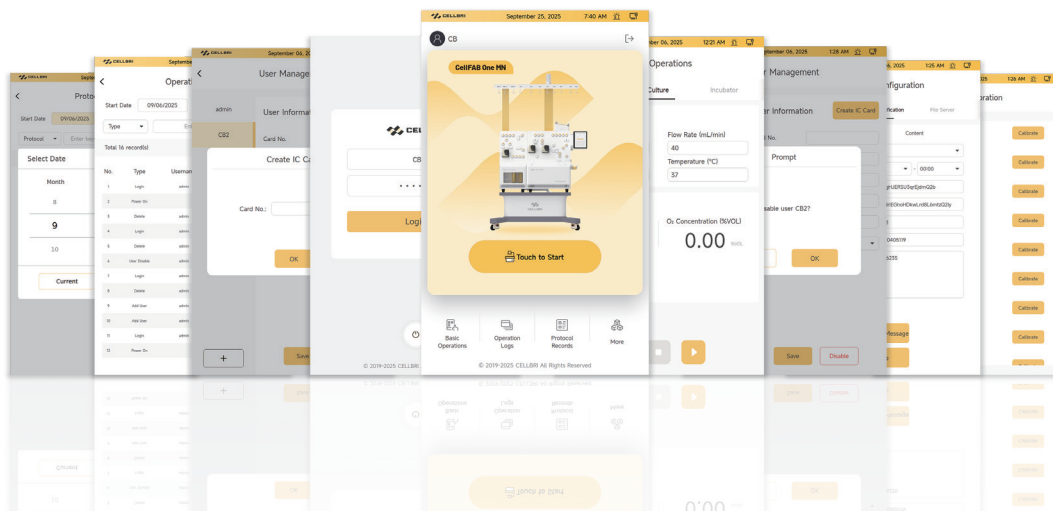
CELLBRI September 25, 2025 7:40 AM

CB

CellFAB One MN

CELLBRI

Touch to Start

Basic Operations

Operation Logs

Protocol Records

More

© 2019-2025 CELLBRI All Rights Reserved

CELLBRI Septem

Protoc

Start Date 09/06/2025

Protocol

Select Date

Month

8

9

10

Current

CELLBRI Septemb

Operati

Start Date 09/06/2025

Type

Total 16 record(s)

| No. | Type | Usernam |
|---|---|---|
| 1 | Login | admi |
| 2 | Power On | |
| 3 | Delete | admi |
| 4 | Login | admi |
| 5 | Delete | admi |
| 6 | User Disable | admi |
| 7 | Login | admi |
| 8 | Delete | admi |
| 9 | Add User | admi |
| 10 | Add User | admi |
| 11 | Login | admi |
| 12 | Power On | |

CELLBRI September 06, 20

User Manage

admin

CB2

User Informati

Card No.

Create IC Ca

Card No.:

OK

Save

CELLBRI

CB

Logi

© 2019-2025 CELLBRI

er 06, 2025 12:21 AM

Operations

Culture

Incubator

Flow Rate (mL/min)

40

Temperature (°C)

37

O₂ Concentration (%VOL)

0.00 %VOL

ember 06, 2025 1:28 AM

r Management

r Information

Create IC Card

Prompt

sable user CB2?

OK

Save

Disable

2025 1:25 AM

nfiguration

fication

File Server

Content

00:00

gFUERSU3arEjdmQ2b

bEGhoHDkwLrdBLbmtdQ2y

0408119

5235

Message

1:28 AM

ration

Calibrate

Calibrate

Calibrate

Calibrate

Calibrate

Calibrate

Calibrate

Calibrate